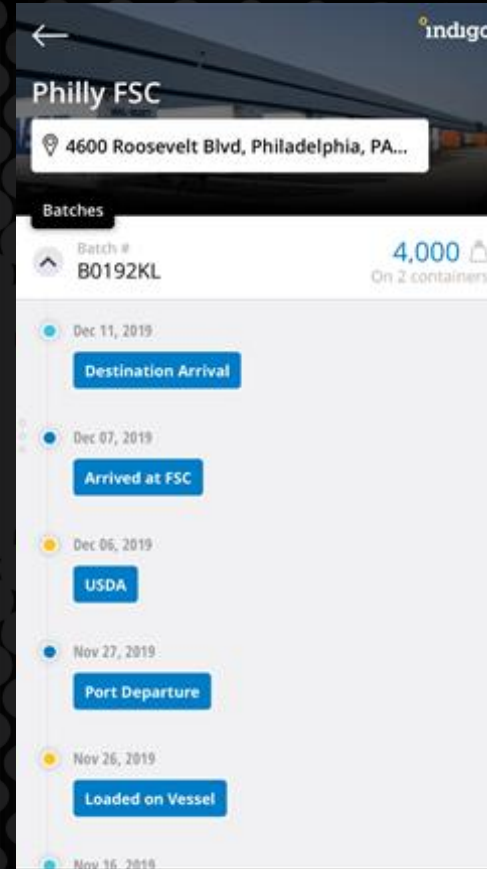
←

indigo

Philly FSC

4600 Roosevelt Blvd, Philadelphia, PA...

Batches

Batch #
B0192KL

4,000
On 2 containers

Dec 11, 2019
Destination Arrival

Dec 07, 2019
Arrived at FSC

Dec 06, 2019
USDA

Nov 27, 2019
Port Departure

Nov 26, 2019
Loaded on Vessel

Nov 16, 2019